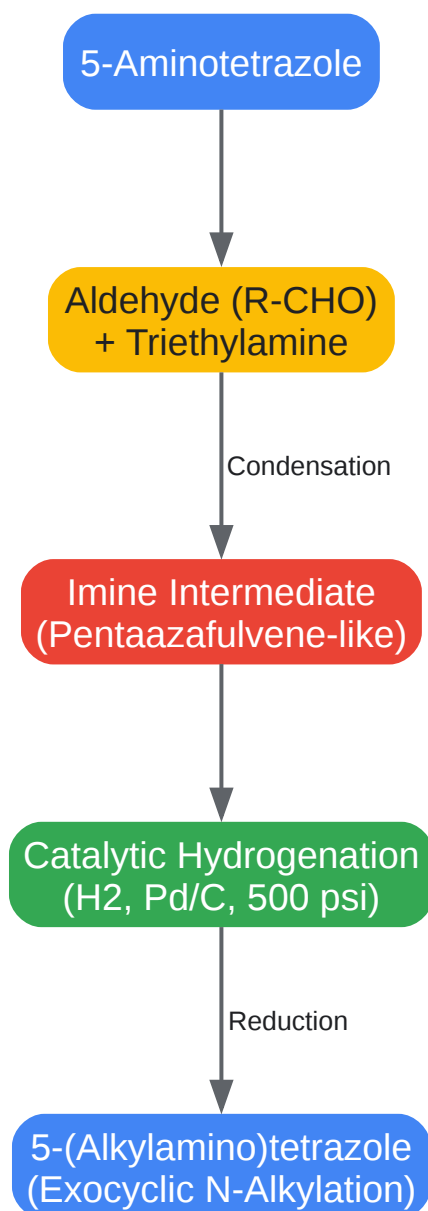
5-Aminotetrazole

Aldehyde (R-CHO) + Triethylamine

Condensation

Imine Intermediate (Pentaazafulvene-like)

Catalytic Hydrogenation (H2, Pd/C, 500 psi)

Reduction

5-(Alkylamino)tetrazole (Exocyclic N-Alkylation)